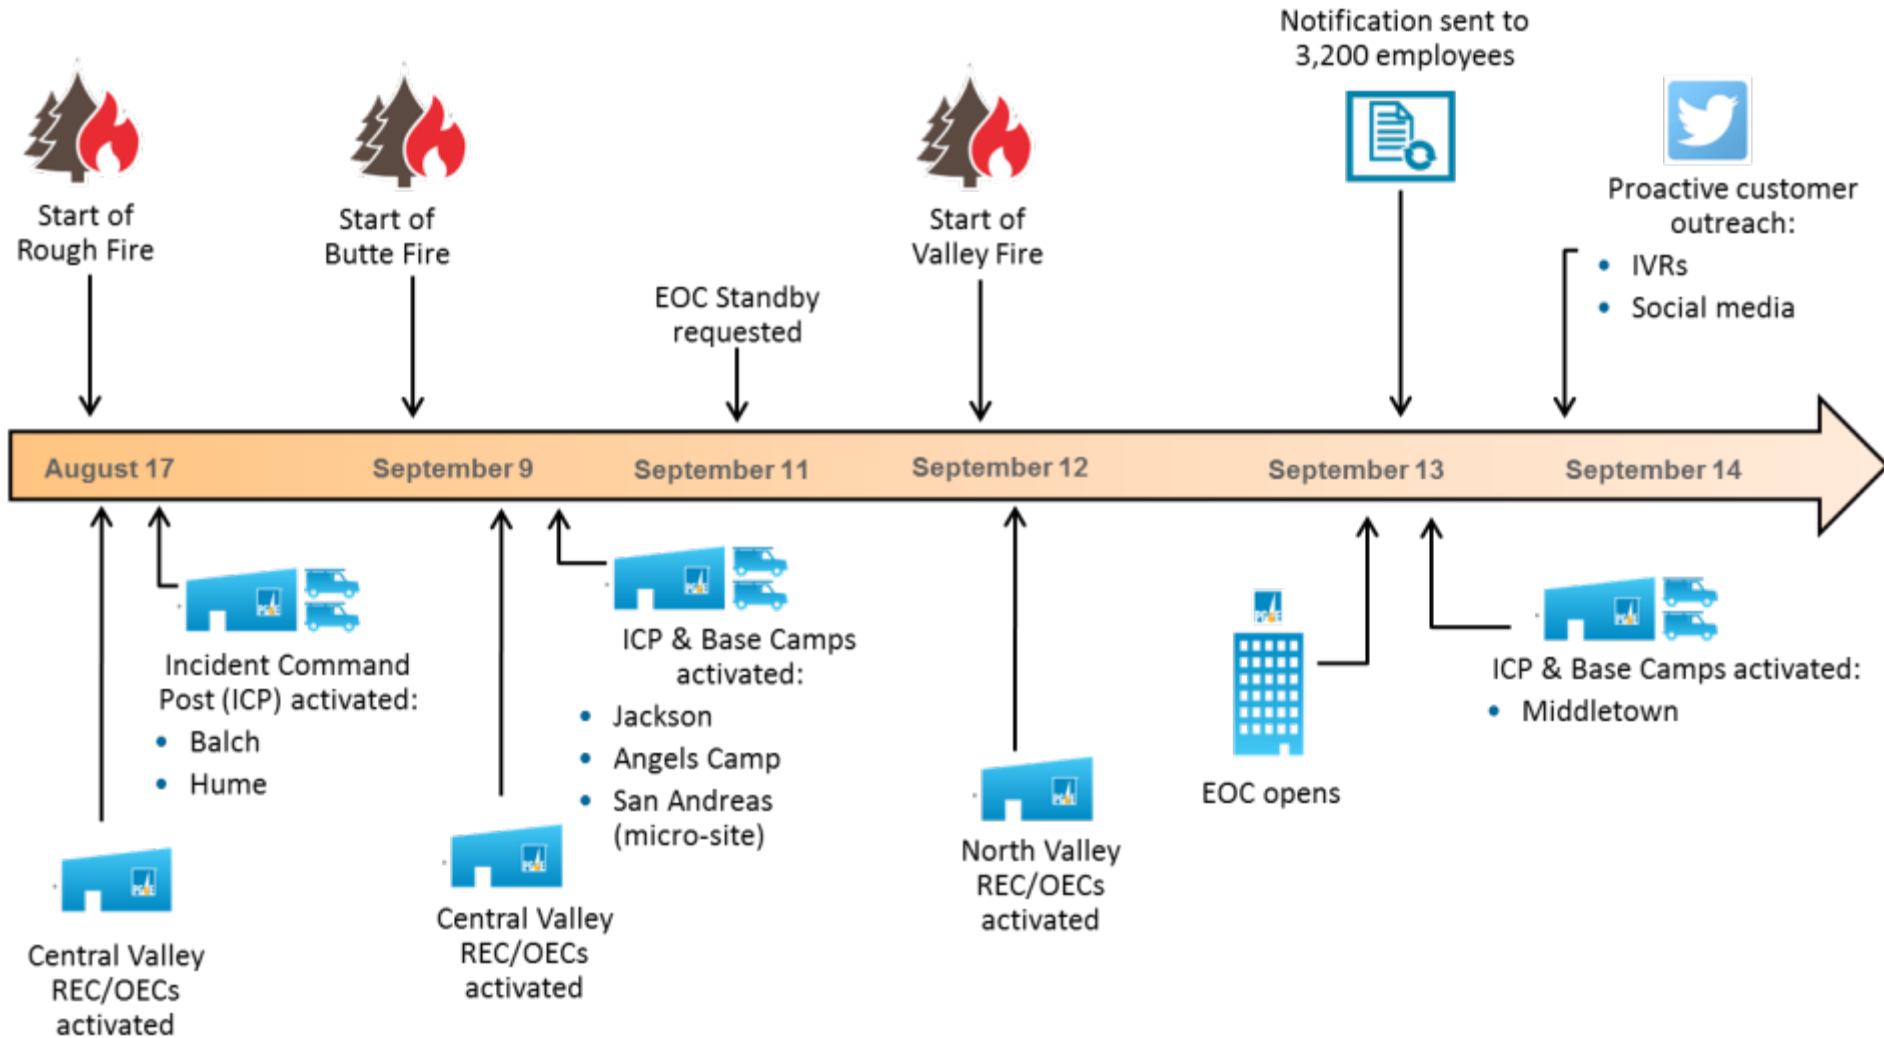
Notification sent to 3,200 employees

Start of Rough Fire

Start of Butte Fire

EOC Standby requested

Start of Valley Fire

Proactive customer outreach:
• IVRs
• Social media

August 17 September 9 September 11 September 12 September 13 September 14

Incident Command Post (ICP) activated:
• Balch
• Hume

Central Valley REC/OECs activated

Central Valley REC/OECs activated

ICP & Base Camps activated:
• Jackson
• Angels Camp
• San Andreas (micro-site)

North Valley REC/OECs activated

EOC opens

ICP & Base Camps activated:
• Middletown